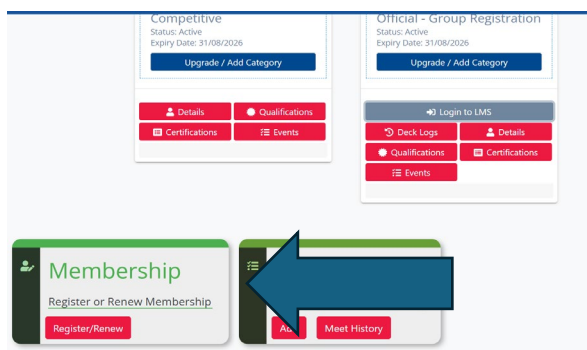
Competitive
Status: Active
Expiry Date: 31/08/2026
Upgrade / Add Category

Details
Qualifications
Certifications
Events

Official - Group Registration
Status: Active
Expiry Date: 31/08/2026
Upgrade / Add Category

Login to LMS
Deck Logs
Details
Qualifications
Certifications
Events

Membership
Register or Renew Membership
Register/Renew

Ad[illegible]
Meet History